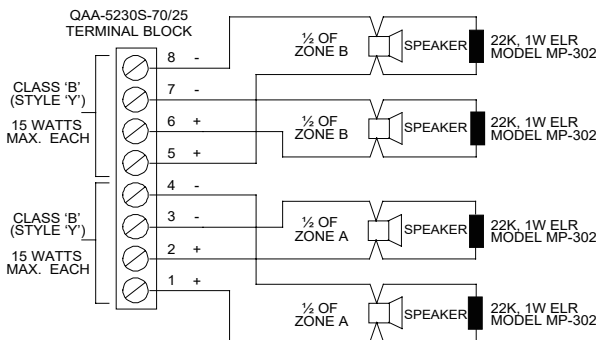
QAA-5230S-70/25
TERMINAL BLOCK

CLASS 'B'
(STYLE 'Y')

15 WATTS
MAX. EACH

8 -
7 -
6 +
5 +

½ OF
ZONE B

SPEAKER

22K, 1W ELR
MODEL MP-302

½ OF
ZONE B

SPEAKER

22K, 1W ELR
MODEL MP-302

CLASS 'B'
(STYLE 'Y')

15 WATTS
MAX. EACH

4 -
3 -
2 +
1 +

½ OF
ZONE A

SPEAKER

22K, 1W ELR
MODEL MP-302

½ OF
ZONE A

SPEAKER

22K, 1W ELR
MODEL MP-302